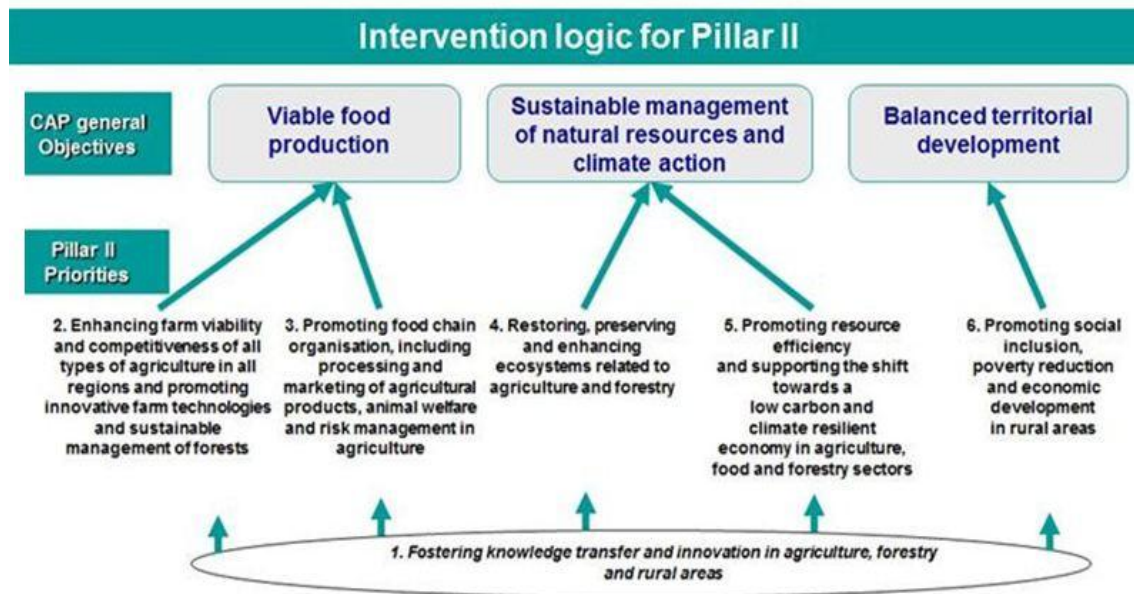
Intervention logic for Pillar II

CAP general Objectives

Viable food production

Sustainable management of natural resources and climate action

Balanced territorial development

Pillar II Priorities

2. Enhancing farm viability and competitiveness of all types of agriculture in all regions and promoting innovative farm technologies and sustainable management of forests

3. Promoting food chain organisation, including processing and marketing of agricultural products, animal welfare and risk management in agriculture

4. Restoring, preserving and enhancing ecosystems related to agriculture and forestry

5. Promoting resource efficiency and supporting the shift towards a low carbon and climate resilient economy in agriculture, food and forestry sectors

6. Promoting social inclusion, poverty reduction and economic development in rural areas

1. Fostering knowledge transfer and innovation in agriculture, forestry and rural areas